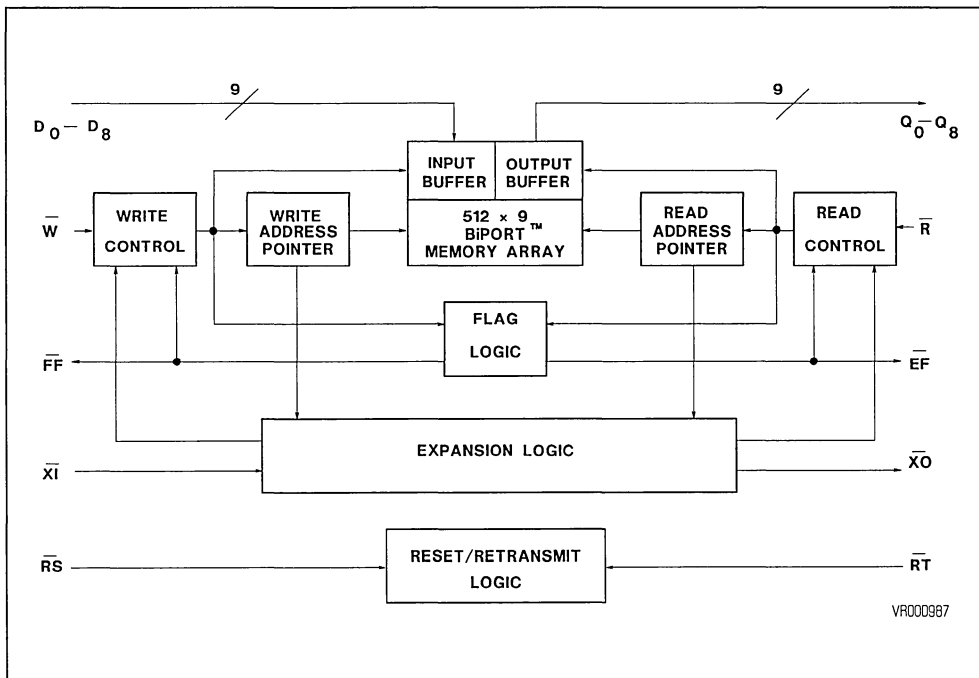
9

$D_0 - D_8$

9

$Q_0 - Q_8$

INPUT BUFFER

OUTPUT BUFFER

$\overline{W}$

WRITE CONTROL

WRITE ADDRESS POINTER

512 × 9 BiPORT™ MEMORY ARRAY

READ ADDRESS POINTER

READ CONTROL

$\overline{R}$

FLAG LOGIC

$\overline{FF}$

$\overline{EF}$

EXPANSION LOGIC

$\overline{XI}$

$\overline{XO}$

$\overline{RS}$

RESET/RETRANSMIT LOGIC

$\overline{RT}$

VR000987